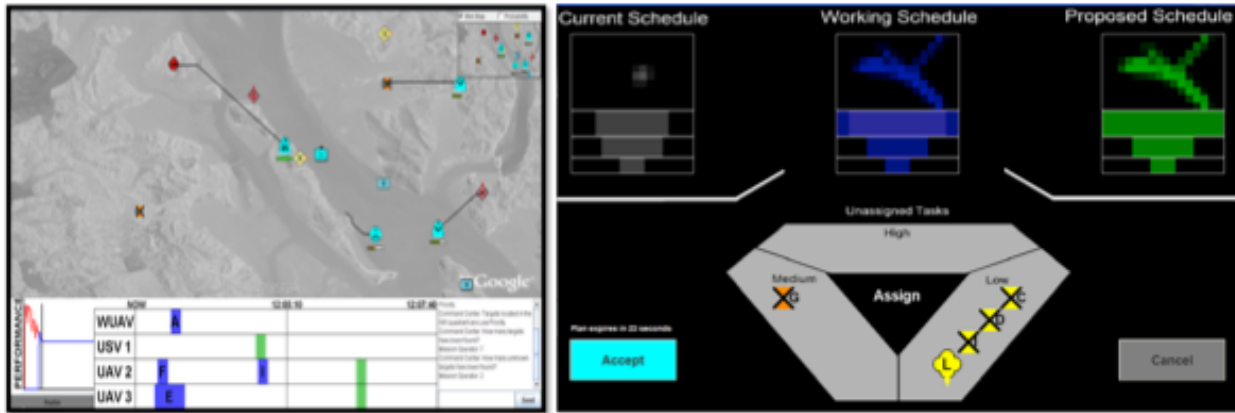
Google

PERFORMANCE

NOW
12:05:10
12:07:40

WUAV
A
USV 1
UAV 2
F
UAV 3
E

Send

Current Schedule
Working Schedule
Proposed Schedule

Unassigned Tasks
High
Medium
G
Low
C
D
Assign
L

Plan expires in 22 seconds

Accept

Cancel